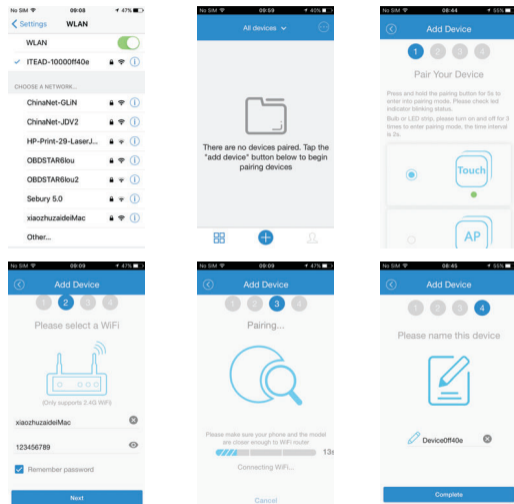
No SIM 09:08 47%

Settings WLAN

WLAN

ITEAD-10000ff40e

CHOOSE A NETWORK...

ChinaNet-GLiN

ChinaNet-JDV2

HP-Print-29-LaserJ...

OBDSTAR6lou

OBDSTAR6lou2

Sebury 5.0

xiaozhuzaideiMac

Other...

No SIM 09:09 40%

All devices

There are no devices paired. Tap the "add device" button below to begin pairing devices

No SIM 08:44 55%

Add Device

1 2 3 4

Pair Your Device

Press and hold the pairing button for 5s to enter into pairing mode. Please check led indicator blinking status.

Bulb or LED strip, please turn on and off for 3 times to enter pairing mode, the time interval is 2s.

Touch

AP

No SIM 09:08 47%

Add Device

1 2 3 4

Please select a WiFi

(Only supports 2.4G WiFi)

xiaozhuzaideiMac

123456789

Remember password

Next

No SIM 09:09 47%

Add Device

1 2 3 4

Pairing...

Please make sure your phone and the model are close enough to WiFi router

13s

Connecting WiFi...

Cancel

No SIM 08:45 55%

Add Device

1 2 3 4

Please name this device

Device0ff40e

Complete